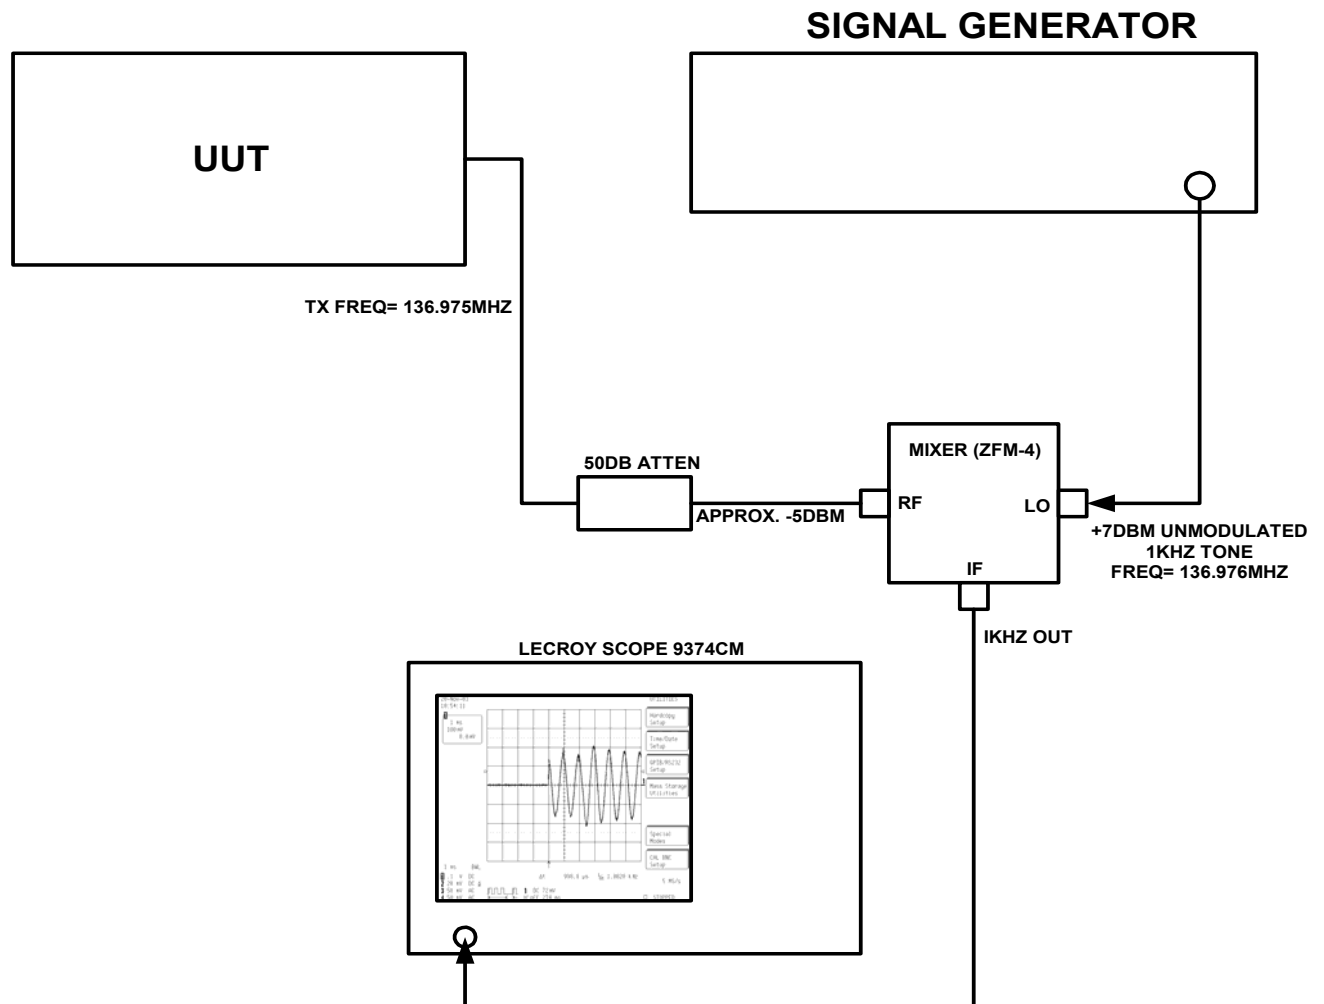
SIGNAL GENERATOR

UUT

TX FREQ= 136.975MHZ

50DB ATTEN

APPROX. -5DBM

MIXER (ZFM-4)

RF

LO

IF

+7DBM UNMODULATED
1KHZ TONE
FREQ= 136.976MHZ

IKHZ OUT

LECROY SCOPE 9374CM

Hardcopy Setup

Time/Date Setup

GPIB/RS232 Setup

Mass Storage Utilities

Special Modes

CAL BNC Setup

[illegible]